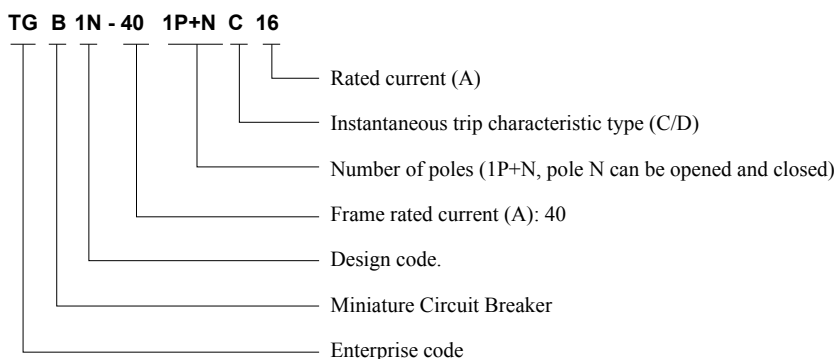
TG B 1N - 40 1P+N C 16

Rated current (A)

Instantaneous trip characteristic type (C/D)

Number of poles (1P+N, pole N can be opened and closed)

Frame rated current (A): 40

Design code.

Miniature Circuit Breaker

Enterprise code